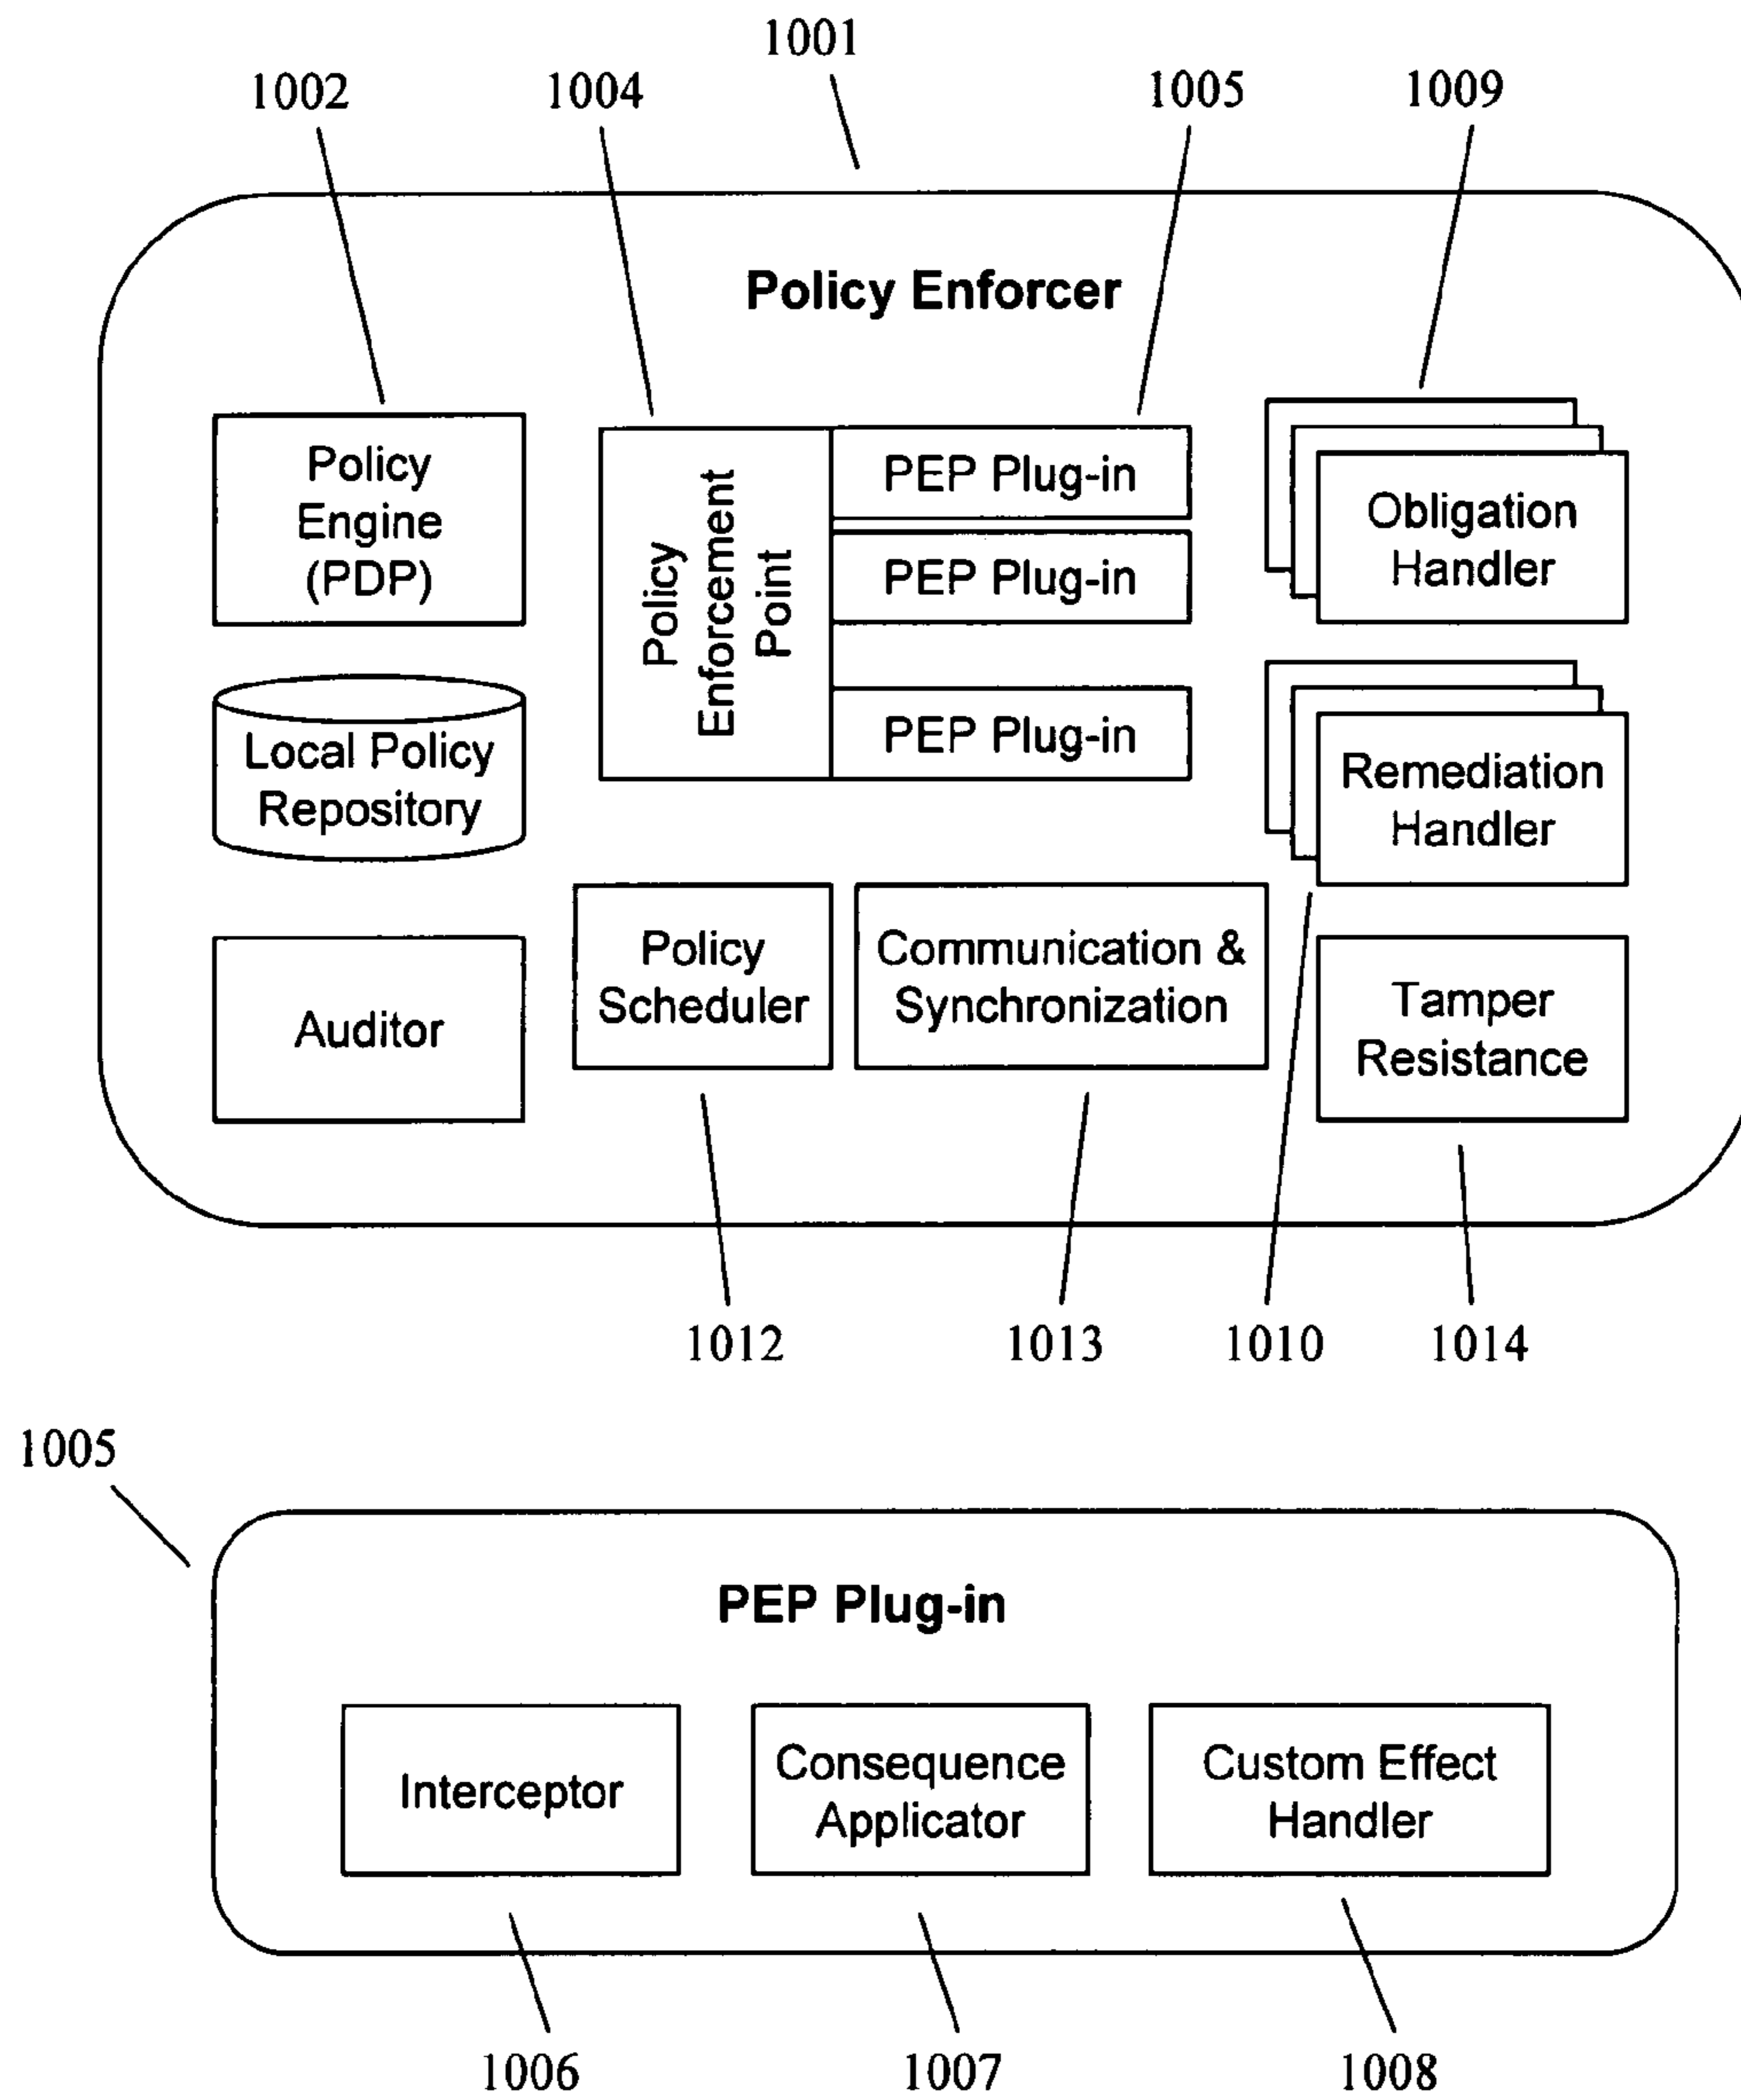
1001

1002

1004

1005

1009

Policy Enforcer

Policy Engine (PDP)

Policy Enforcement Point

PEP Plug-in

PEP Plug-in

PEP Plug-in

Obligation Handler

Local Policy Repository

Remediation Handler

Auditor

Policy Scheduler

Communication & Synchronization

Tamper Resistance

1012

1013

1010

1014

1005

PEP Plug-in

Interceptor

Consequence Applicator

Custom Effect Handler

1006

1007

1008